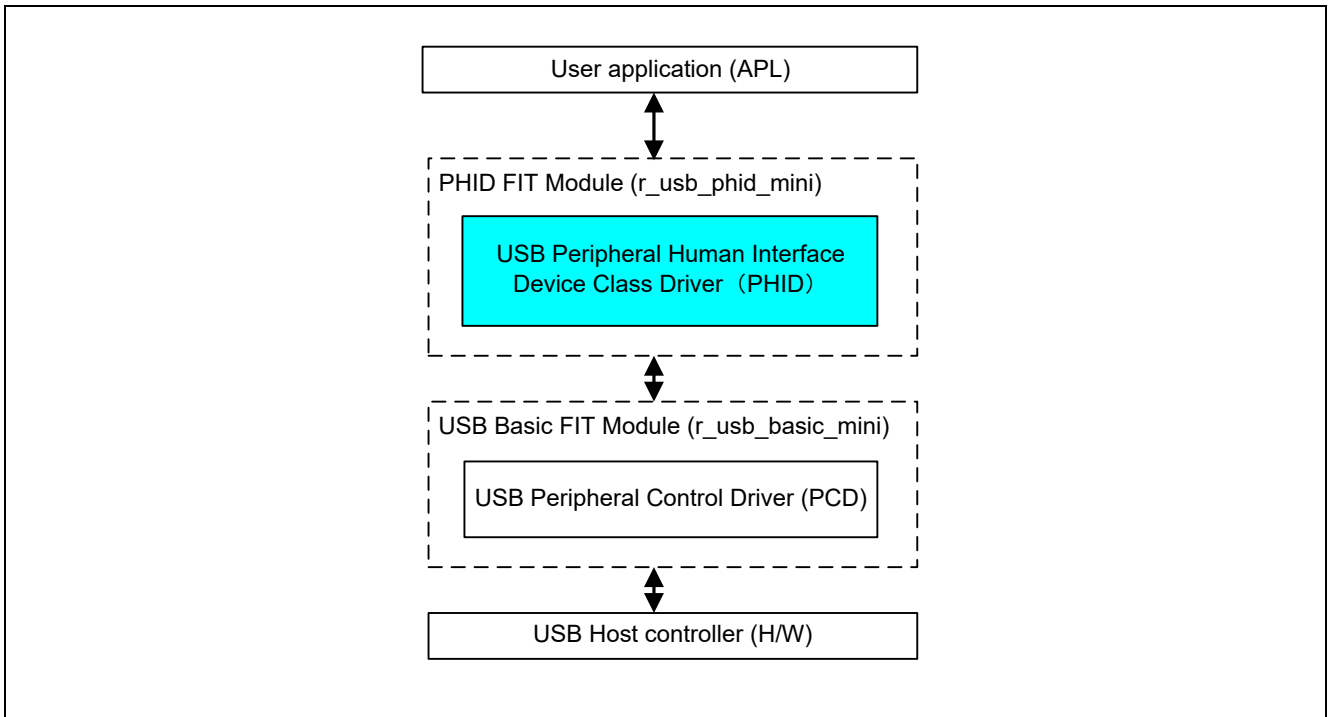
User application (APL)

PHID FIT Module (r_usb_phid_mini)

USB Peripheral Human Interface Device Class Driver（PHID）

USB Basic FIT Module (r_usb_basic_mini)

USB Peripheral Control Driver (PCD)

USB Host controller (H/W)